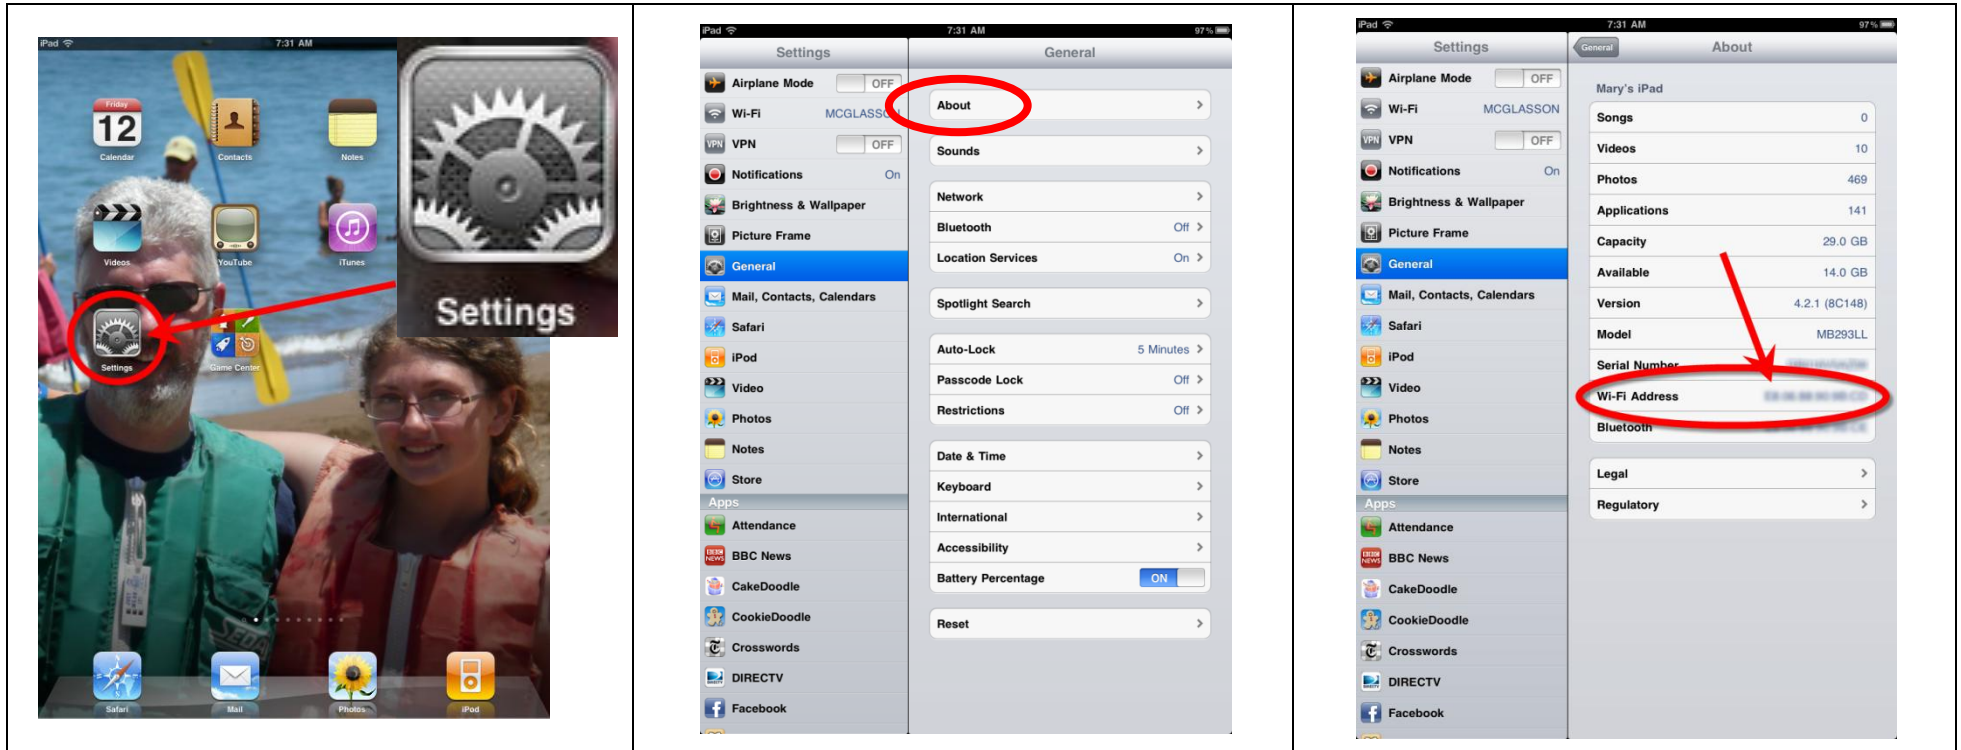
iPad 7:31 AM

Friday
12
Calendar
Contacts
Notes
Videos
YouTube
iTunes
Settings
Game Center
Safari
Mail
Photos
iPod

Settings

iPad 7:31 AM 97%

Settings
Airplane Mode OFF
Wi-Fi MCGLASSON
VPN OFF
Notifications On
Brightness & Wallpaper
Picture Frame
General
Mail, Contacts, Calendars
Safari
iPod
Video
Photos
Notes
Store
Apps
Attendance
BBC News
CakeDoodle
CookieDoodle
Crosswords
DIRECTV
Facebook

General
About
Sounds
Network
Bluetooth Off
Location Services On
Spotlight Search
Auto-Lock 5 Minutes
Passcode Lock Off
Restrictions Off
Date & Time
Keyboard
International
Accessibility
Battery Percentage ON
Reset

iPad 7:31 AM 97%

Settings
Airplane Mode OFF
Wi-Fi MCGLASSON
VPN OFF
Notifications On
Brightness & Wallpaper
Picture Frame
General
Mail, Contacts, Calendars
Safari
iPod
Video
Photos
Notes
Store
Apps
Attendance
BBC News
CakeDoodle
CookieDoodle
Crosswords
DIRECTV
Facebook

General About
Mary's iPad
Songs 0
Videos 10
Photos 469
Applications 141
Capacity 29.0 GB
Available 14.0 GB
Version 4.2.1 (8C148)
Model MB293LL
Serial Number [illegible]
Wi-Fi Address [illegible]
Bluetooth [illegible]
Legal
Regulatory